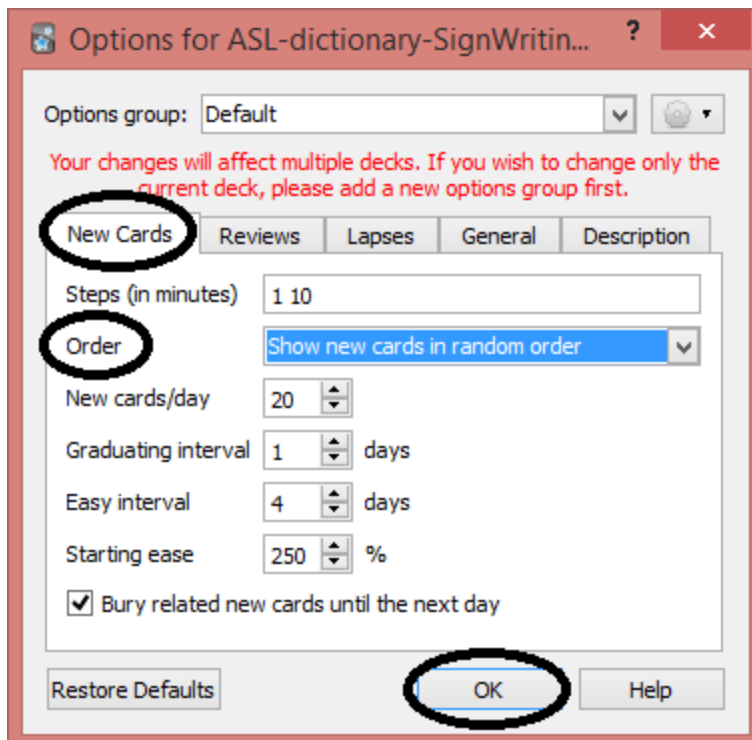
Options for ASL-dictionary-SignWritin...

?

✕

Options group: Default

Your changes will affect multiple decks. If you wish to change only the current deck, please add a new options group first.

New Cards | Reviews | Lapses | General | Description

Steps (in minutes) 1 10

Order Show new cards in random order

New cards/day 20

Graduating interval 1 days

Easy interval 4 days

Starting ease 250 %

Bury related new cards until the next day

Restore Defaults

OK

Help